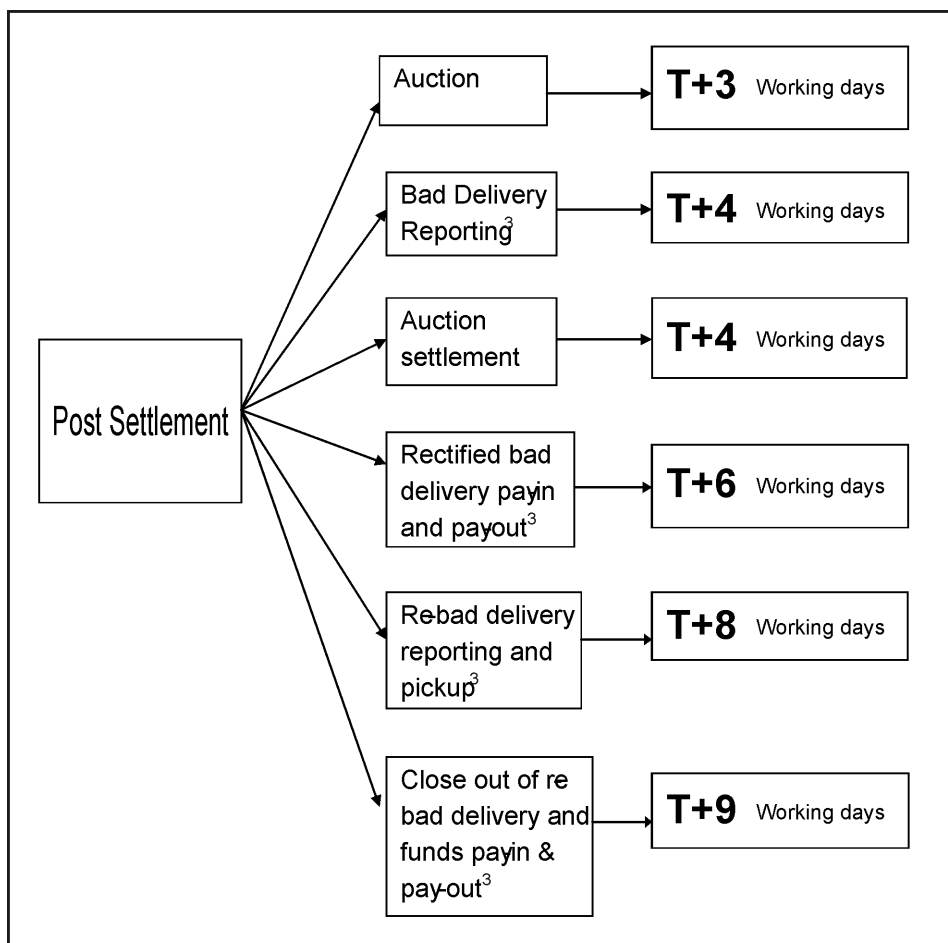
Post Settlement

Auction

T+3 Working days

Bad Delivery Reporting$^3$

T+4 Working days

Auction settlement

T+4 Working days

Rectified bad delivery payin and payout$^3$

T+6 Working days

Re-bad delivery reporting and pickup$^3$

T+8 Working days

Close out of re bad delivery and funds payin & pay-out$^3$

T+9 Working days